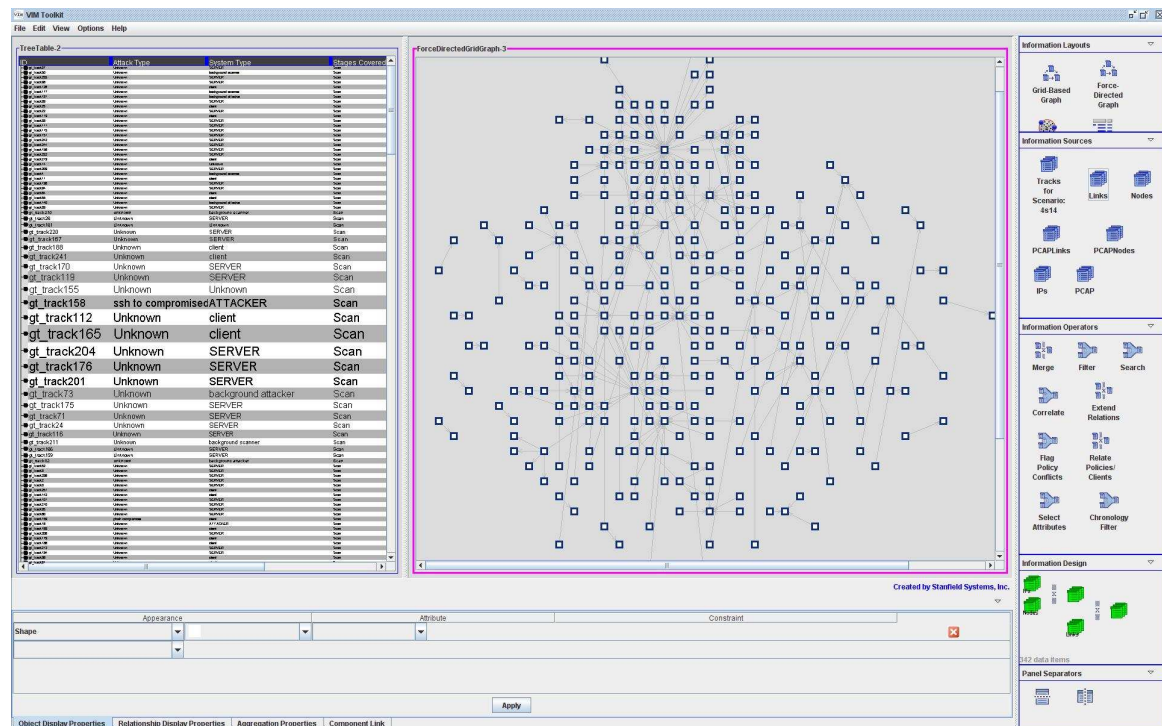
VIM Toolkit
File Edit View Options Help

TreeTable-2

| ID | Attack Type | System Type | Stages Covered |
|---|---|---|---|
| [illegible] | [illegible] | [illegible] | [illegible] |
| gt_track228 | Unknown | SERVER | Scan |
| gt_track187 | Unknown | SERVER | Scan |
| gt_track188 | Unknown | client | Scan |
| gt_track241 | Unknown | client | Scan |
| gt_track170 | Unknown | SERVER | Scan |
| gt_track119 | Unknown | SERVER | Scan |
| gt_track155 | Unknown | Unknown | Scan |
| gt_track158 | ssh to compromised | ATTACKER | Scan |
| gt_track112 | Unknown | client | Scan |
| gt_track165 | Unknown | client | Scan |
| gt_track204 | Unknown | SERVER | Scan |
| gt_track176 | Unknown | SERVER | Scan |
| gt_track201 | Unknown | SERVER | Scan |
| gt_track73 | Unknown | background attacker | Scan |
| gt_track175 | Unknown | SERVER | Scan |
| gt_track71 | Unknown | SERVER | Scan |
| gt_track24 | Unknown | SERVER | Scan |
| gt_track116 | Unknown | SERVER | Scan |
| gt_track211 | Unknown | background scanner | Scan |
| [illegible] | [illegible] | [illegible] | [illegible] |

ForceDirectedGridGraph-3

Created by Stanfield Systems, Inc.

| Appearance | | Attribute | Constraint |
|---|---|---|---|
| Shape | | | |

Apply

Object Display Properties | Relationship Display Properties | Aggregation Properties | Component Link

Information Layouts
Grid-Based Graph
Force-Directed Graph

Information Sources
Tracks for Scenario: 4s14
Links
Nodes
PCAPLinks
PCAPNodes
IPs
PCAP

Information Operators
Merge
Filter
Search
Correlate
Extend Relations
Flag Policy Conflicts
Relate Policies/ Clients
Select Attributes
Chronology Filter

Information Design
342 data items

Panel Separators